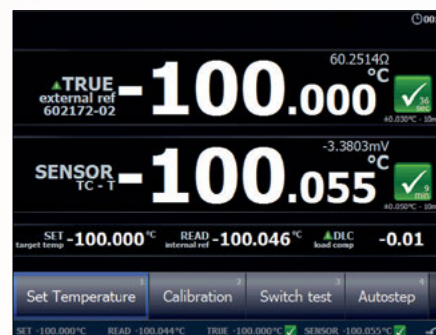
00:

60.2514Ω
▲TRUE
external ref
602172-02
-100.000 °C
36 sec
±0.030°C - 10m

-3.3803mV
SENSOR
TC - T
-100.055 °C
9 min
±0.050°C - 10m

SET target temp -100.000 °C
READ internal ref -100.046 °C
▲DLC load comp -0.01

Set Temperature 1
Calibration 2
Switch test 3
Autostep 4

SET -100.000°C READ -100.044°C TRUE -100.000°C SENSOR -100.055°C